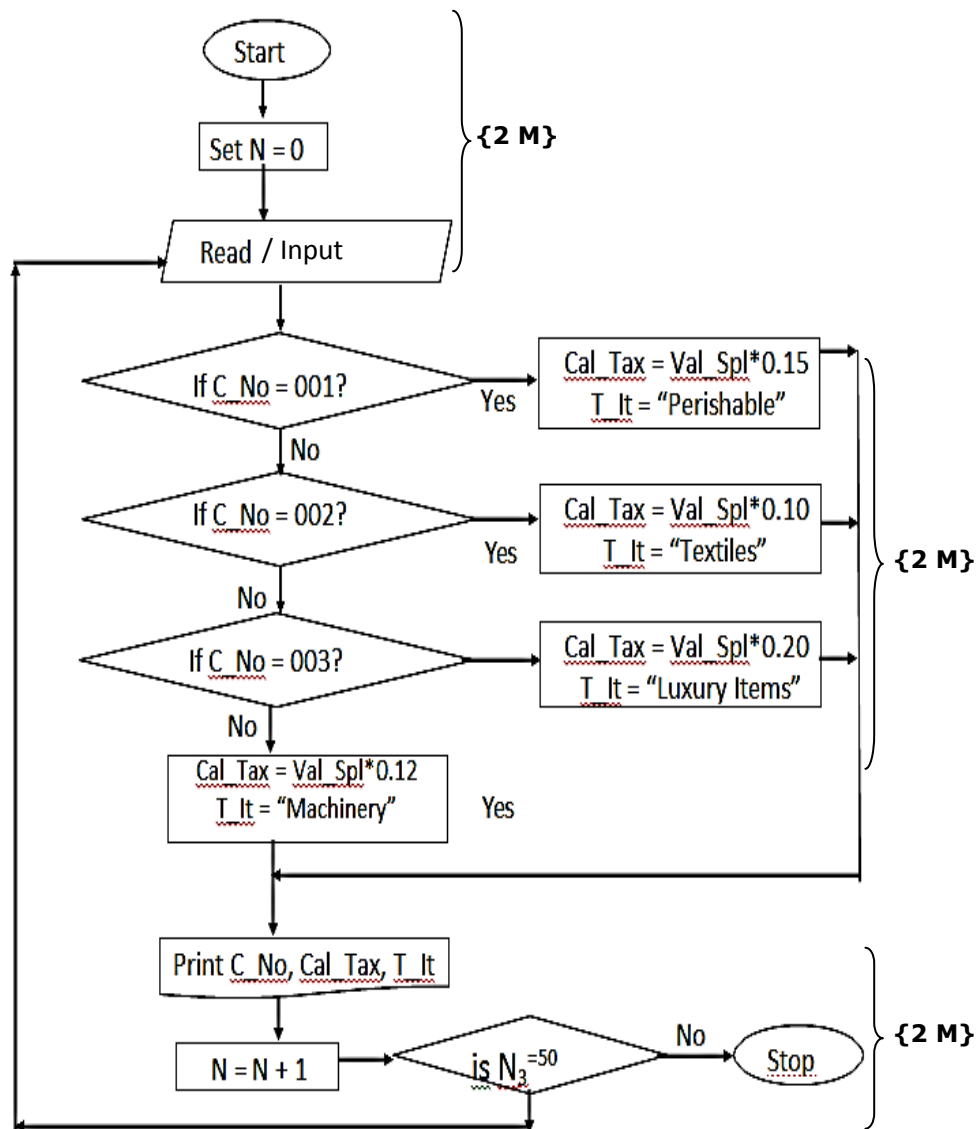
Start

Set N = 0

Read / Input

{2 M}

If C_No = 001?

Yes

Cal_Tax = Val_Spl*0.15
T_It = "Perishable"

No

If C_No = 002?

Yes

Cal_Tax = Val_Spl*0.10
T_It = "Textiles"

No

If C_No = 003?

Cal_Tax = Val_Spl*0.20
T_It = "Luxury Items"

{2 M}

No

Cal_Tax = Val_Spl*0.12
T_It = "Machinery"

Yes

Print C_No, Cal_Tax, T_It

N = N + 1

is $N_3$ =50

No

Stop

{2 M}